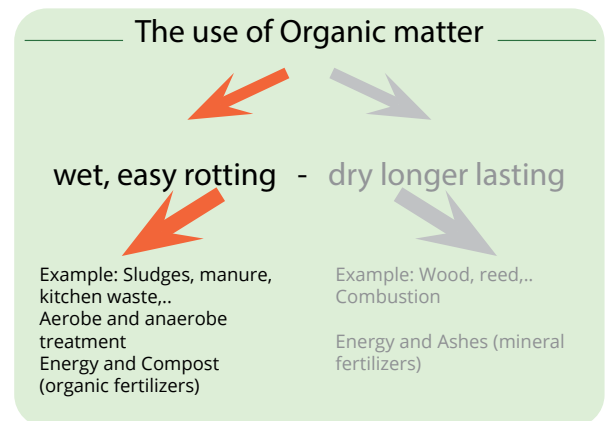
The use of Organic matter

wet, easy rotting - dry longer lasting

Example: Sludges, manure, kitchen waste,..
Aerobe and anaerobe treatment
Energy and Compost (organic fertilizers)

Example: Wood, reed,..
Combustion

Energy and Ashes (mineral fertilizers)